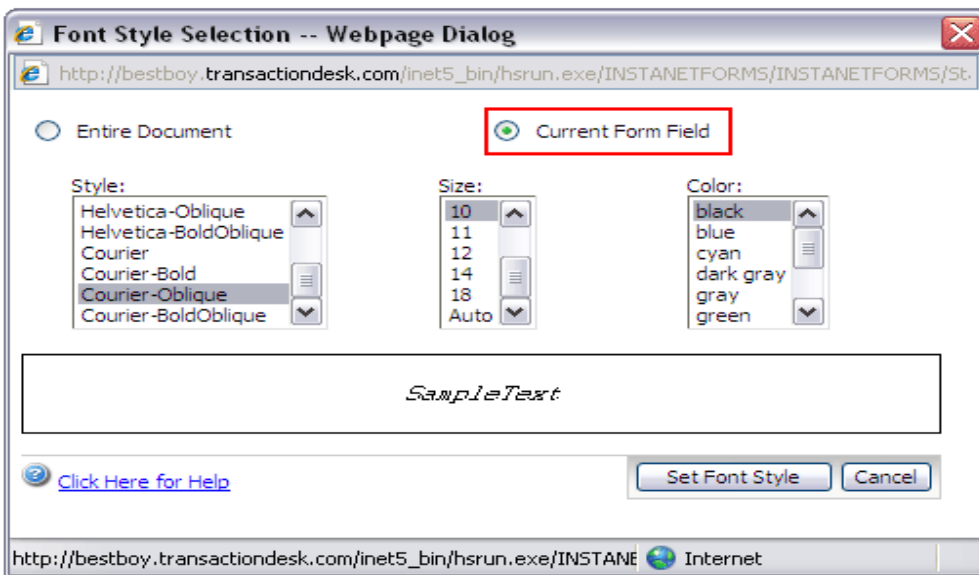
Font Style Selection -- Webpage Dialog

http://bestboy.transactiondesk.com/inet5_bin/hsrun.exe/INSTANETFORMS/INSTANETFORMS/St

Entire Document

Current Form Field

Style:
Helvetica-Oblique
Helvetica-BoldOblique
Courier
Courier-Bold
Courier-Oblique
Courier-BoldOblique

Size:
10
11
12
14
18
Auto

Color:
black
blue
cyan
dark gray
gray
green

SampleText

Click Here for Help

Set Font Style

Cancel

http://bestboy.transactiondesk.com/inet5_bin/hsrun.exe/INSTANE

Internet